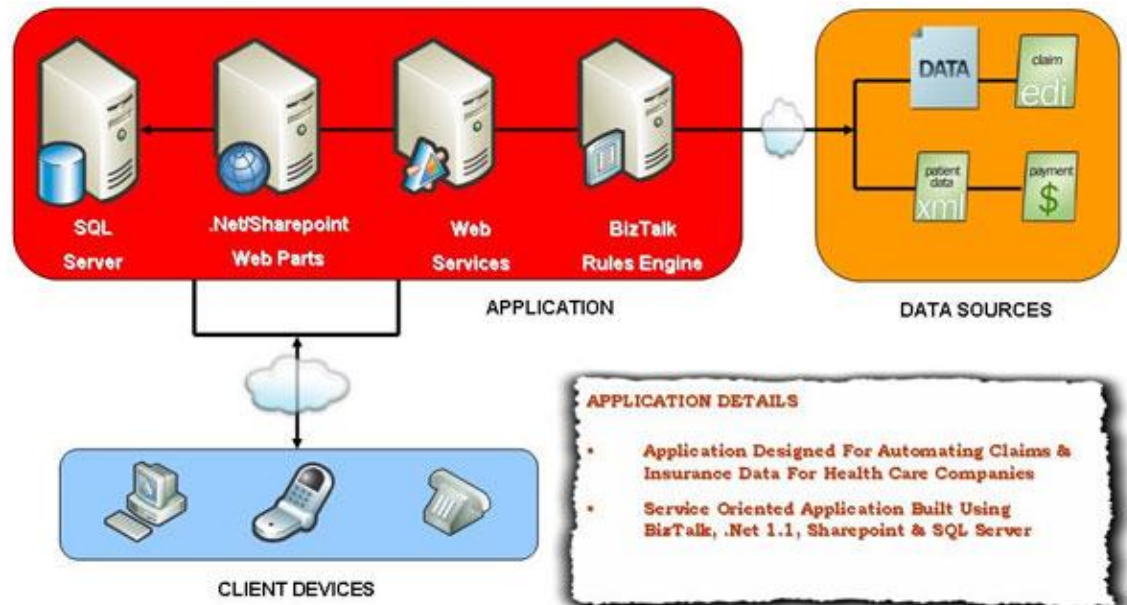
SQL Server

.Net/Sharepoint Web Parts

Web Services

BizTalk Rules Engine

APPLICATION

DATA

claim edi

patient data xml

payment $

DATA SOURCES

CLIENT DEVICES

APPLICATION DETAILS

• Application Designed For Automating Claims & Insurance Data For Health Care Companies

• Service Oriented Application Built Using BizTalk, .Net 1.1, Sharepoint & SQL Server